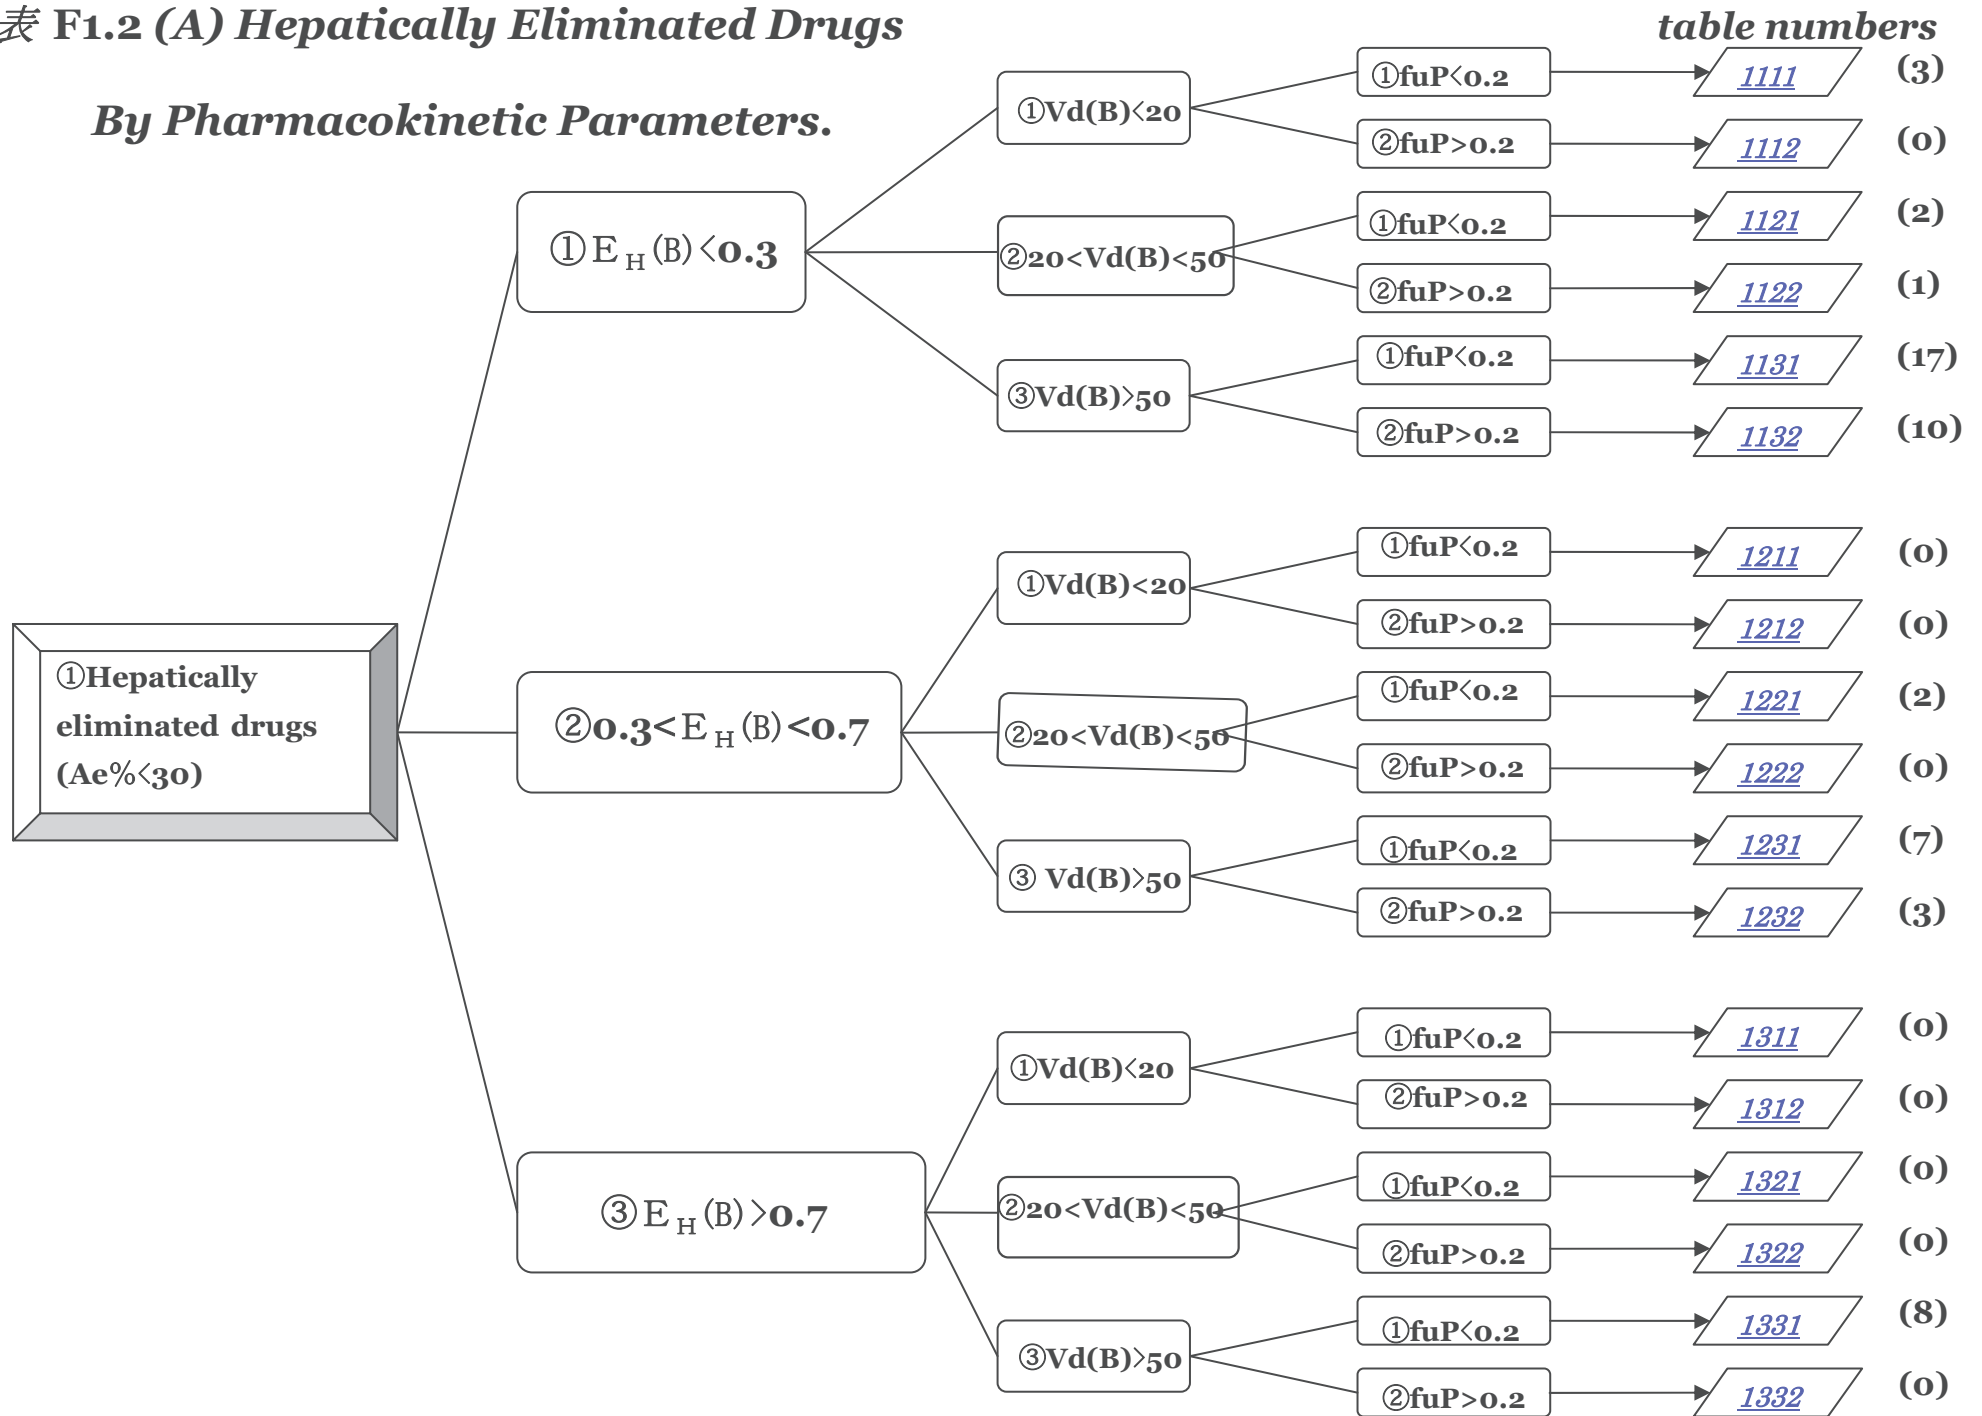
表 F1.2 (A) Hepatically Eliminated Drugs

By Pharmacokinetic Parameters.

table numbers

①Hepatically eliminated drugs (Ae%<30)

①$E_H$(B)<0.3

①Vd(B)<20
①fuP<0.2 → 1111 (3)
②fuP>0.2 → 1112 (0)

②20<Vd(B)<50
①fuP<0.2 → 1121 (2)
②fuP>0.2 → 1122 (1)

③Vd(B)>50
①fuP<0.2 → 1131 (17)
②fuP>0.2 → 1132 (10)

②0.3<$E_H$(B)<0.7

①Vd(B)<20
①fuP<0.2 → 1211 (0)
②fuP>0.2 → 1212 (0)

②20<Vd(B)<50
①fuP<0.2 → 1221 (2)
②fuP>0.2 → 1222 (0)

③ Vd(B)>50
①fuP<0.2 → 1231 (7)
②fuP>0.2 → 1232 (3)

③$E_H$(B)>0.7

①Vd(B)<20
①fuP<0.2 → 1311 (0)
②fuP>0.2 → 1312 (0)

②20<Vd(B)<50
①fuP<0.2 → 1321 (0)
②fuP>0.2 → 1322 (0)

③Vd(B)>50
①fuP<0.2 → 1331 (8)
②fuP>0.2 → 1332 (0)